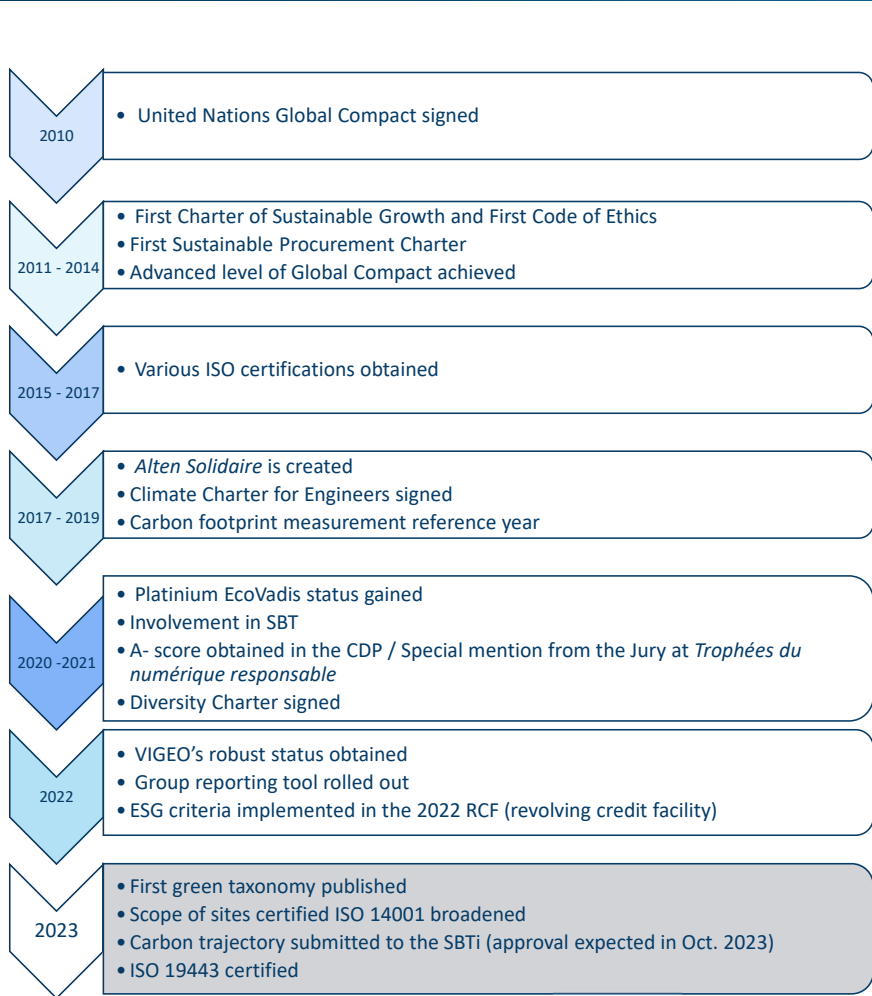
2010

• United Nations Global Compact signed

2011 - 2014

• First Charter of Sustainable Growth and First Code of Ethics
• First Sustainable Procurement Charter
• Advanced level of Global Compact achieved

2015 - 2017

• Various ISO certifications obtained

2017 - 2019

• *Alten Solidaire* is created
• Climate Charter for Engineers signed
• Carbon footprint measurement reference year

2020 -2021

• Platinium EcoVadis status gained
• Involvement in SBT
• A- score obtained in the CDP / Special mention from the Jury at *Trophées du numérique responsable*
• Diversity Charter signed

2022

• VIGEO's robust status obtained
• Group reporting tool rolled out
• ESG criteria implemented in the 2022 RCF (revolving credit facility)

2023

• First green taxonomy published
• Scope of sites certified ISO 14001 broadened
• Carbon trajectory submitted to the SBTi (approval expected in Oct. 2023)
• ISO 19443 certified